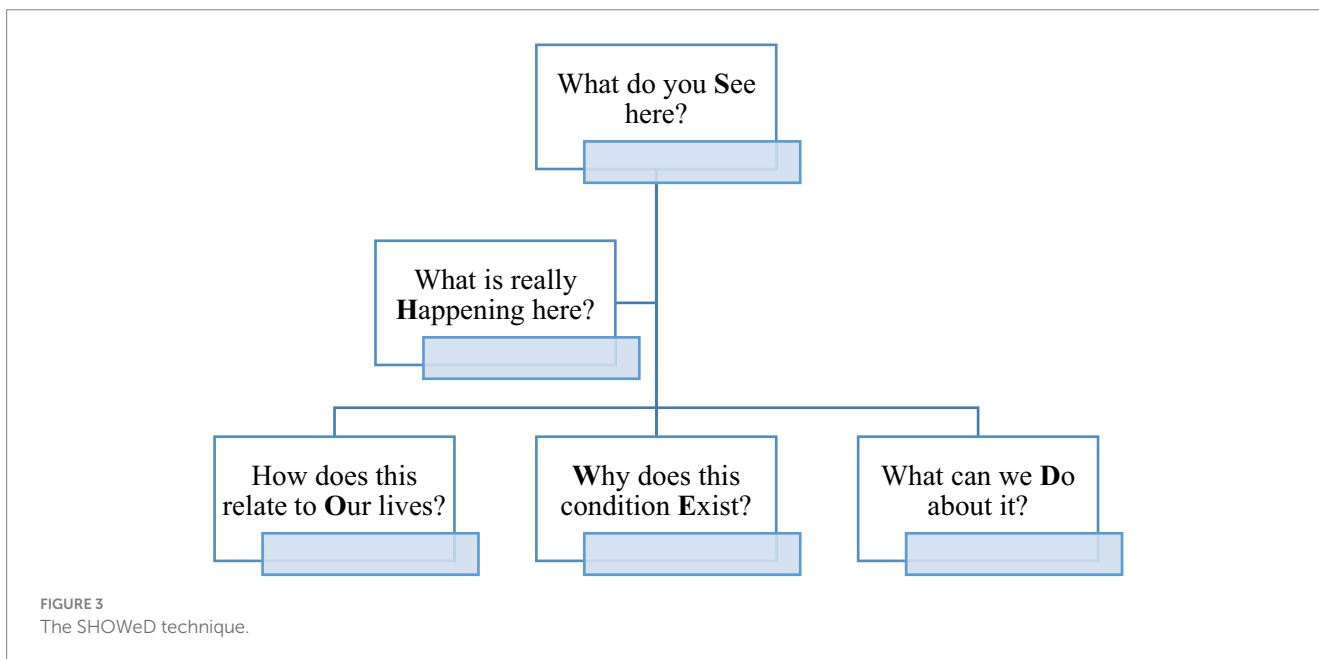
What do you **S**ee here?

What is really **H**appening here?

How does this relate to **O**ur lives?

**W**hy does this condition **E**xist?

What can we **D**o about it?

FIGURE 3
The SHOWeD technique.